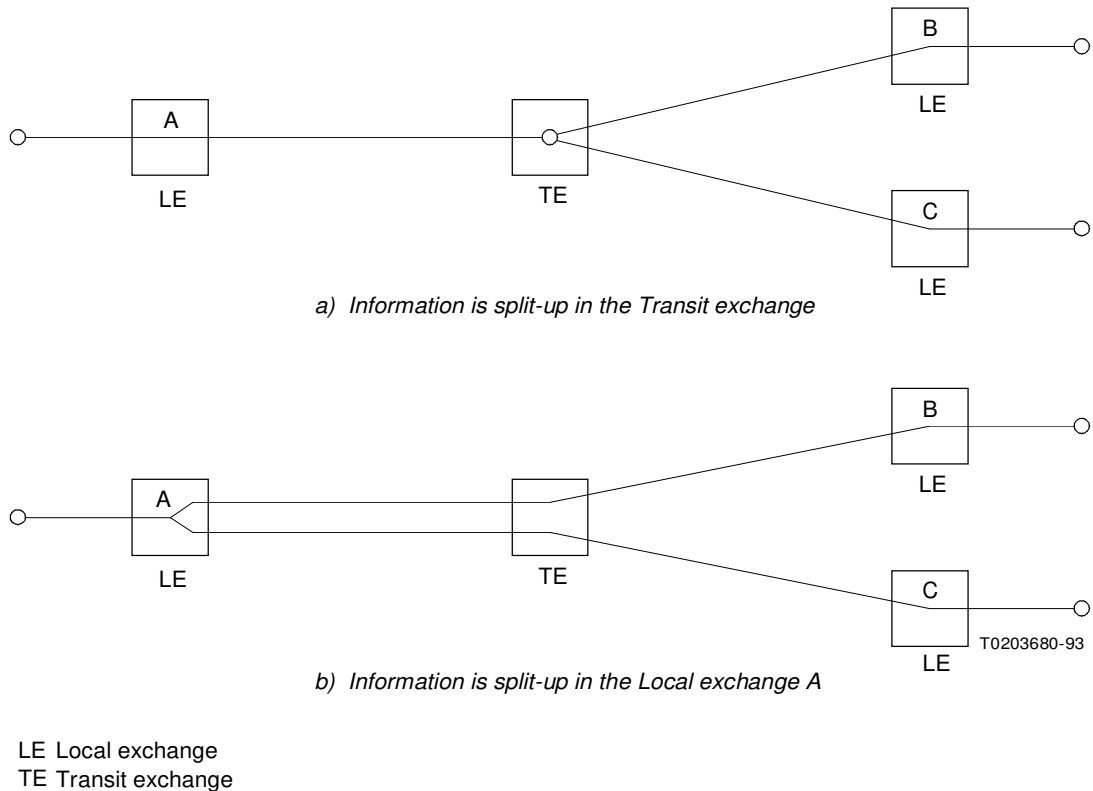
B

A

LE

LE

TE

C

LE

a) Information is split-up in the Transit exchange

B

A

LE

LE

TE

C

T0203680-93

LE

b) Information is split-up in the Local exchange A

LE Local exchange
TE Transit exchange